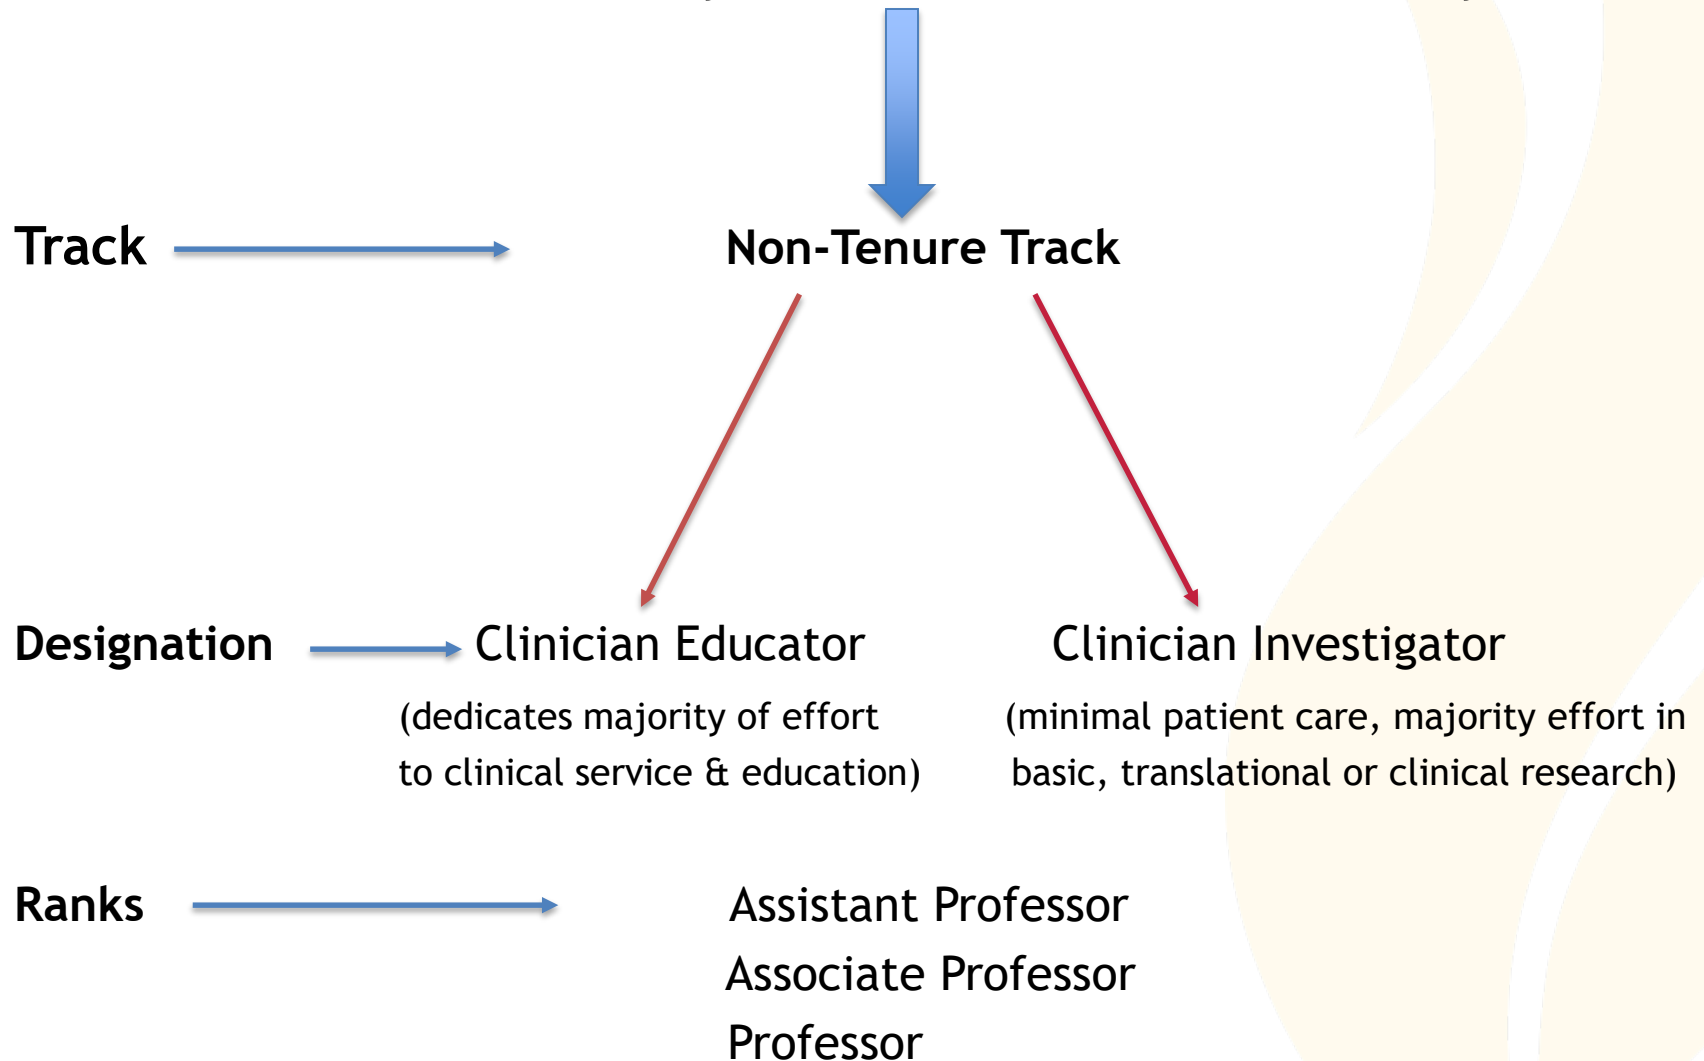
Track

Non-Tenure Track

Designation

Clinician Educator

(dedicates majority of effort to clinical service & education)

Clinician Investigator

(minimal patient care, majority effort in basic, translational or clinical research)

Ranks

Assistant Professor
Associate Professor
Professor